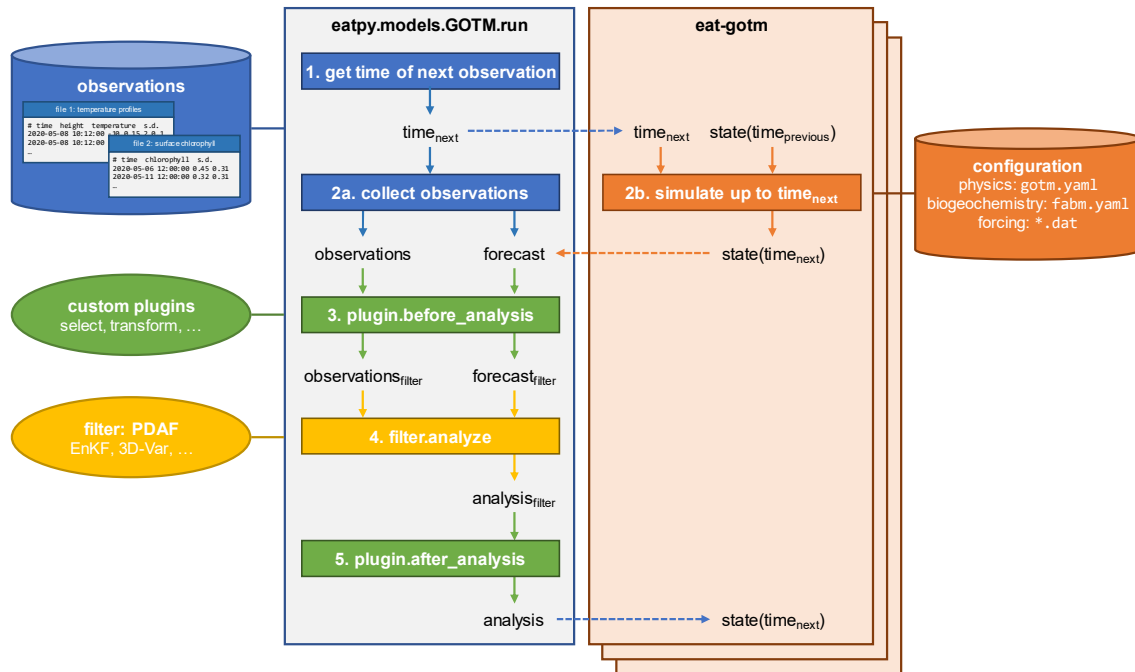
observations

file 1: temperature profiles

# time height temperature s.d.
2020-05-08 10:12:00 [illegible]
2020-05-08 10:12:00 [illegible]
…

file 2: surface chlorophyll

# time chlorophyll s.d.
2020-05-06 12:00:00 0.45 0.31
2020-05-11 12:00:00 0.32 0.31
…

custom plugins
select, transform, …

filter: PDAF
EnKF, 3D-Var, …

eatpy.models.GOTM.run

1. get time of next observation

$time_{next}$

2a. collect observations

observations

forecast

3. plugin.before_analysis

$observations_{filter}$

$forecast_{filter}$

4. filter.analyze

$analysis_{filter}$

5. plugin.after_analysis

analysis

eat-gotm

$time_{next}$

state($time_{previous}$)

2b. simulate up to $time_{next}$

state($time_{next}$)

state($time_{next}$)

configuration
physics: gotm.yaml
biogeochemistry: fabm.yaml
forcing: *.dat